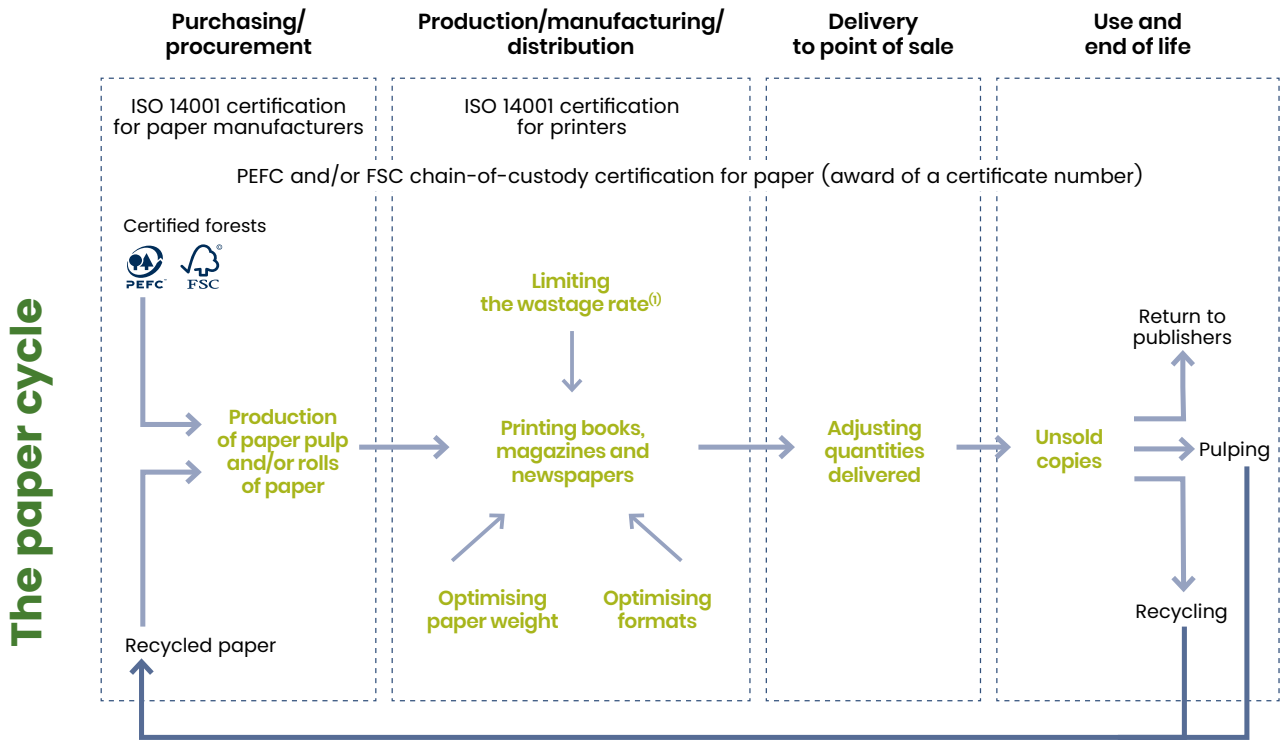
The paper cycle

Purchasing/ procurement

Production/manufacturing/ distribution

Delivery to point of sale

Use and end of life

ISO 14001 certification for paper manufacturers

ISO 14001 certification for printers

PEFC and/or FSC chain-of-custody certification for paper (award of a certificate number)

Certified forests

PEFC

FSC

Limiting the wastage rate$^{(1)}$

Return to publishers

Production of paper pulp and/or rolls of paper

Printing books, magazines and newspapers

Adjusting quantities delivered

Unsold copies

Pulping

Optimising paper weight

Optimising formats

Recycling

Recycled paper